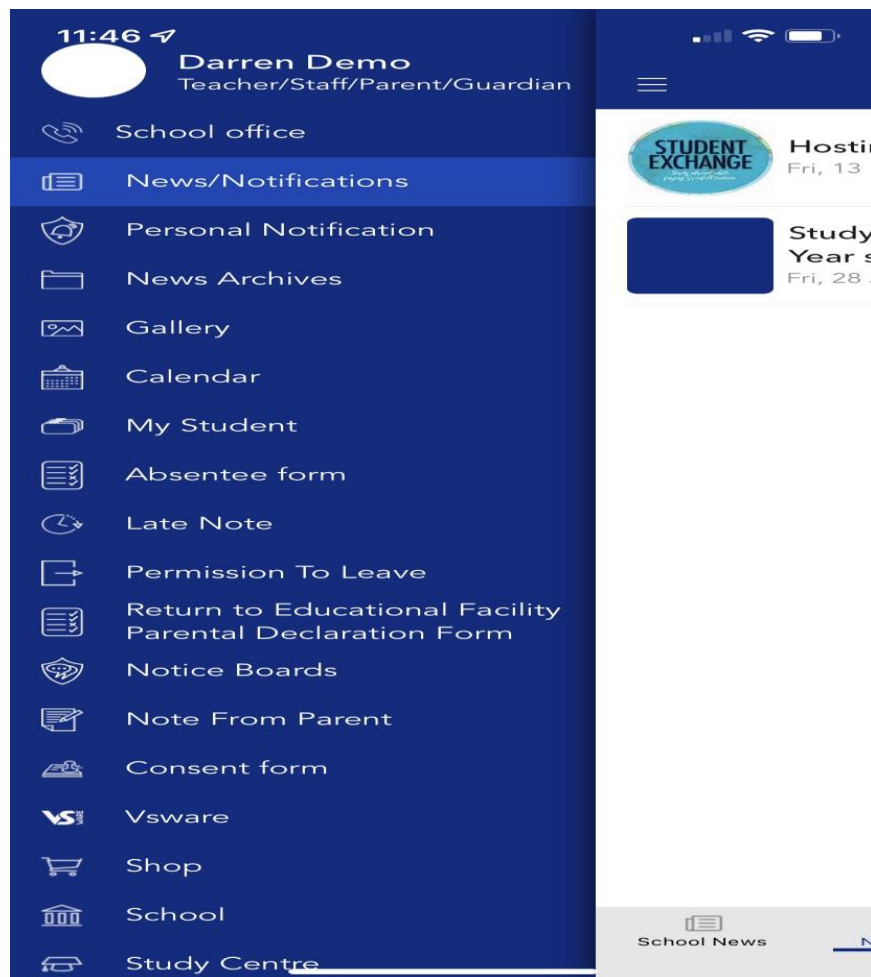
11:46

Darren Demo
Teacher/Staff/Parent/Guardian

School office

News/Notifications

Personal Notification

News Archives

Gallery

Calendar

My Student

Absentee form

Late Note

Permission To Leave

Return to Educational Facility Parental Declaration Form

Notice Boards

Note From Parent

Consent form

Vsware

Shop

School

Study Centre

STUDENT EXCHANGE

Hostin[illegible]
Fri, 13 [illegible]

Study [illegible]
Year s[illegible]
Fri, 28 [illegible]

School News

N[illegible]